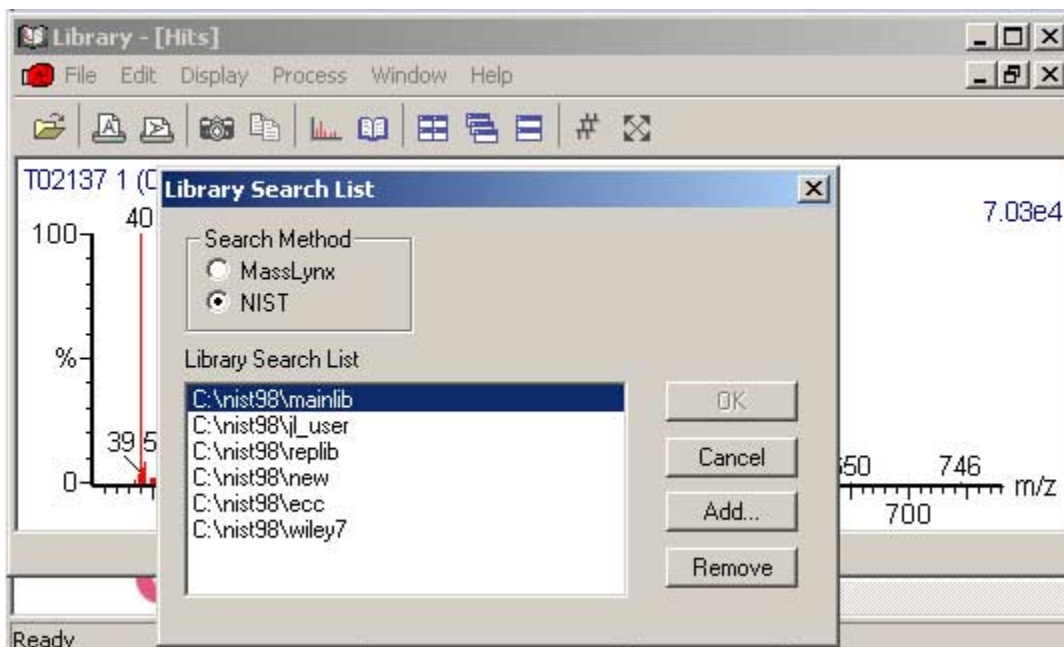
Library - [Hits]
File Edit Display Process Window Help

T02137 1 (C
40
100
%
39 5
0

Library Search List

Search Method
MassLynx
NIST

Library Search List
C:\nist98\mainlib
C:\nist98\jl_user
C:\nist98\replib
C:\nist98\new
C:\nist98\ecc
C:\nist98\wiley7

OK
Cancel
Add...
Remove

7.03e4
550 746
m/z
700

Ready